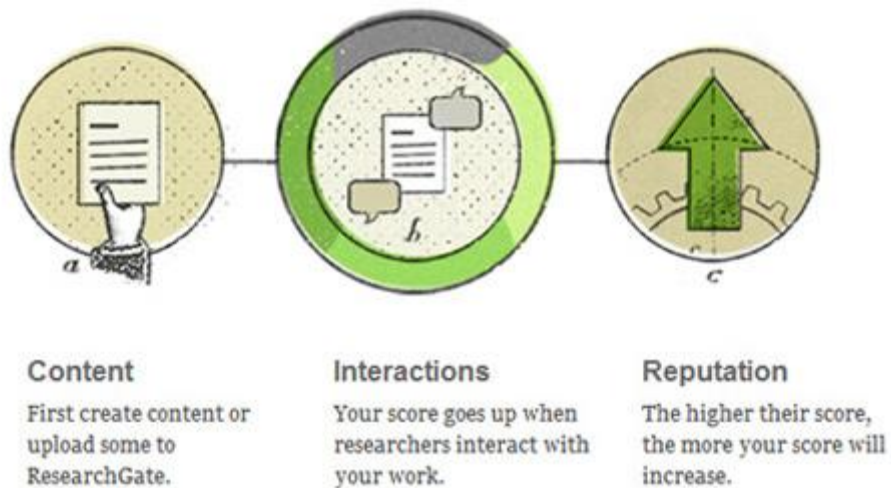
a

b

c

Content

First create content or upload some to ResearchGate.

Interactions

Your score goes up when researchers interact with your work.

Reputation

The higher their score, the more your score will increase.